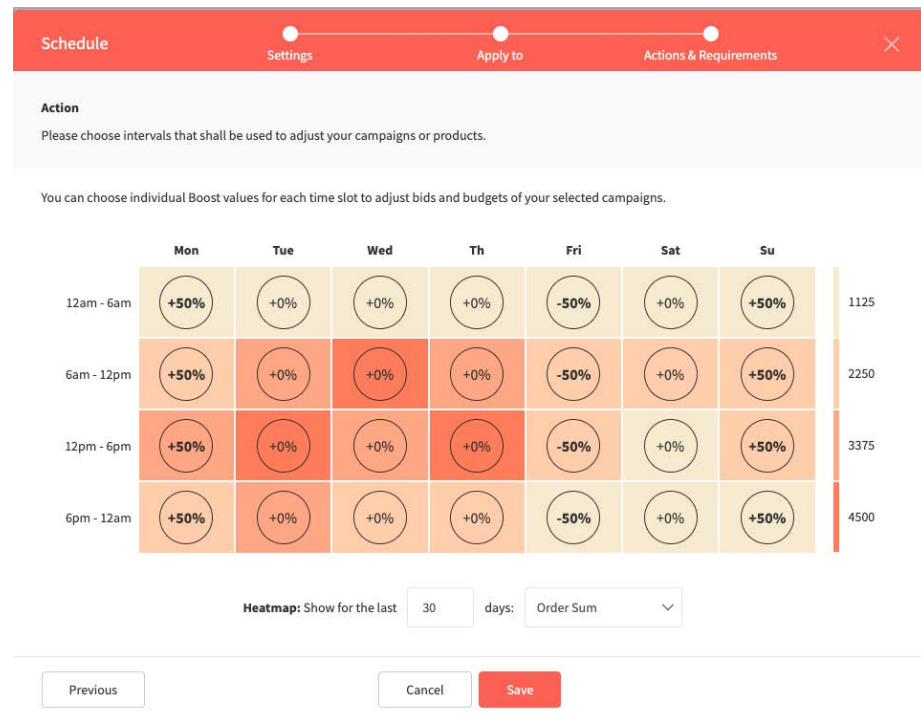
Schedule

Settings

Apply to

Actions & Requirements

Action

Please choose intervals that shall be used to adjust your campaigns or products.

You can choose individual Boost values for each time slot to adjust bids and budgets of your selected campaigns.

| | Mon | Tue | Wed | Th | Fri | Sat | Su | |
|---|---|---|---|---|---|---|---|---|
| 12am - 6am | +50% | +0% | +0% | +0% | -50% | +0% | +50% | 1125 |
| 6am - 12pm | +50% | +0% | +0% | +0% | -50% | +0% | +50% | 2250 |
| 12pm - 6pm | +50% | +0% | +0% | +0% | -50% | +0% | +50% | 3375 |
| 6pm - 12am | +50% | +0% | +0% | +0% | -50% | +0% | +50% | 4500 |

Heatmap: Show for the last 30 days: Order Sum

Previous

Cancel

Save